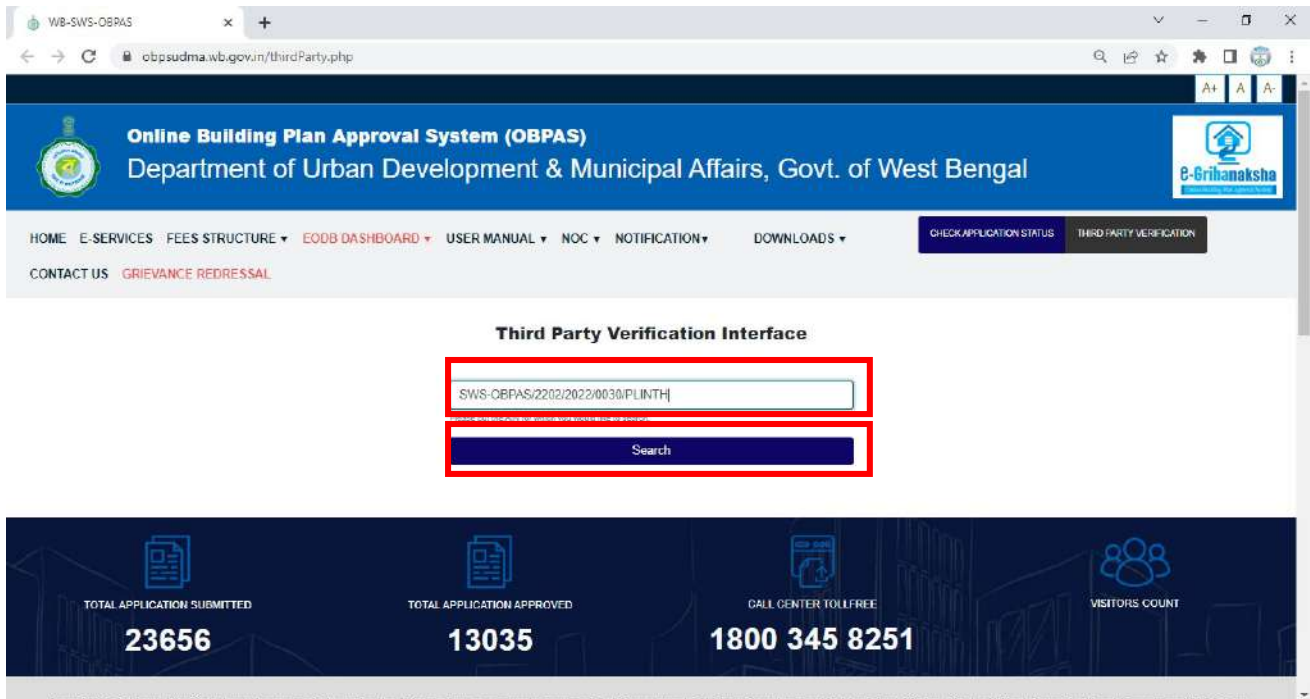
WB-SWS-OBPAS

obpsudma.wb.gov.in/thirdParty.php

A+ A A-

Online Building Plan Approval System (OBPAS)
Department of Urban Development & Municipal Affairs, Govt. of West Bengal

e-Grihanaksha

HOME E-SERVICES FEES STRUCTURE ▾ EODB DASHBOARD ▾ USER MANUAL ▾ NOC ▾ NOTIFICATION▾ DOWNLOADS ▾

CHECK APPLICATION STATUS THIRD PARTY VERIFICATION

CONTACT US GRIEVANCE REDRESSAL

Third Party Verification Interface

SWS-OBPAS/2202/2022/0030/PLINTH

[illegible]

Search

TOTAL APPLICATION SUBMITTED
23656

TOTAL APPLICATION APPROVED
13035

CALL CENTER TOLLFREE
1800 345 8251

VISITORS COUNT